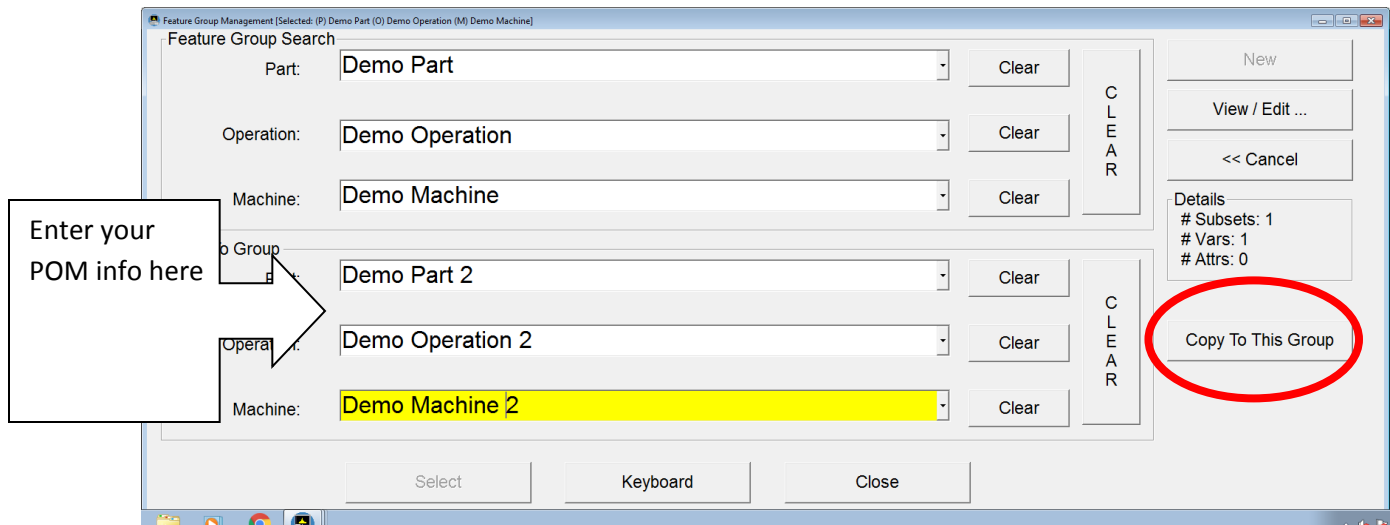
Feature Group Management [Selected: (P) Demo Part (O) Demo Operation (M) Demo Machine]

Feature Group Search

Part: Demo Part Clear

Operation: Demo Operation Clear

Machine: Demo Machine Clear

CLEAR

New

View / Edit ...

<< Cancel

Details
# Subsets: 1
# Vars: 1
# Attrs: 0

Enter your POM info here

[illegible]o Group

P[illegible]: Demo Part 2 Clear

Opera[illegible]: Demo Operation 2 Clear

Machine: Demo Machine 2 Clear

CLEAR

Copy To This Group

Select

Keyboard

Close